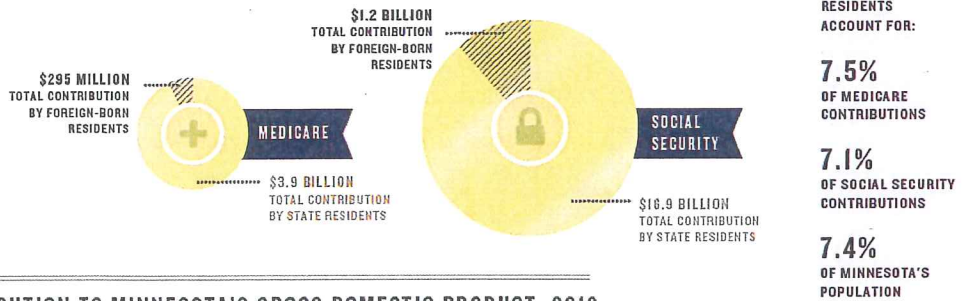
$1.2 BILLION
TOTAL CONTRIBUTION
BY FOREIGN-BORN
RESIDENTS

$295 MILLION
TOTAL CONTRIBUTION
BY FOREIGN-BORN
RESIDENTS

MEDICARE

SOCIAL
SECURITY

$3.9 BILLION
TOTAL CONTRIBUTION
BY STATE RESIDENTS

$16.9 BILLION
TOTAL CONTRIBUTION
BY STATE RESIDENTS

RESIDENTS
ACCOUNT FOR:

7.5%
OF MEDICARE
CONTRIBUTIONS

7.1%
OF SOCIAL SECURITY
CONTRIBUTIONS

7.4%
OF MINNESOTA'S
POPULATION

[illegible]UTION TO MINNESOTA'S GROSS DOMESTIC PRODUCT, 201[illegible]